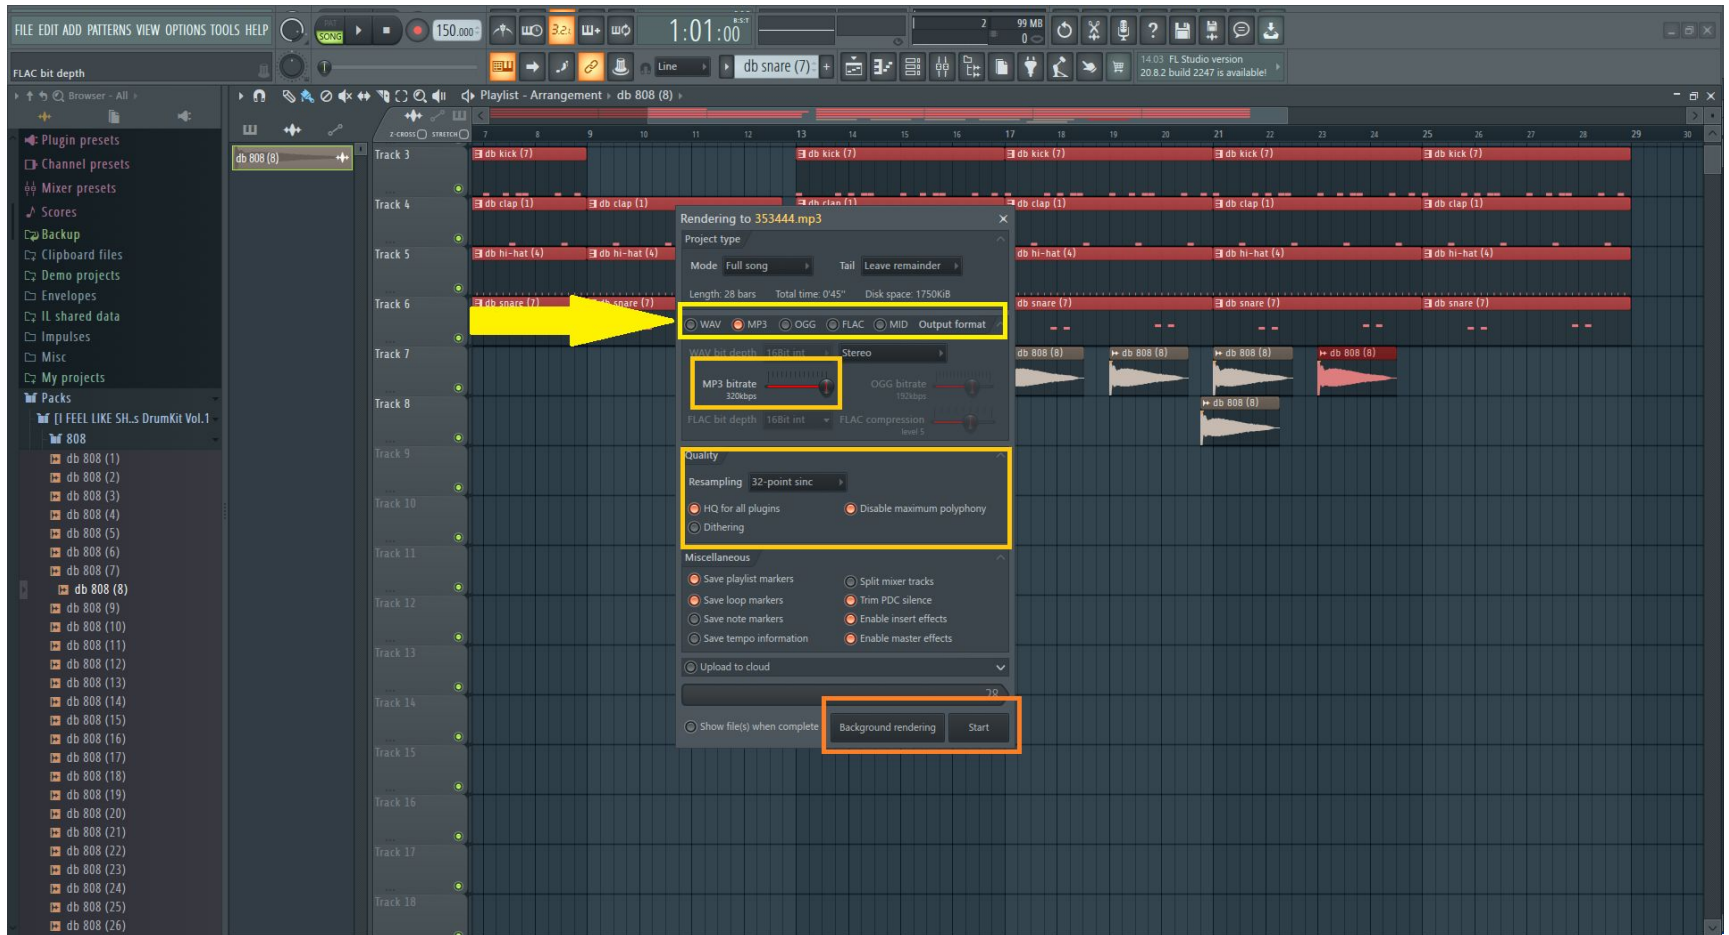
FILE EDIT ADD PATTERNS VIEW OPTIONS TOOLS HELP
SONG
150.000
1:01:00
99 MB
0
FLAC bit depth
Line
db snare (7)
14:03 FL Studio version 20.8.2 build 2247 is available!
Browser - All
Playlist - Arrangement › db 808 (8)
Plugin presets
Channel presets
Mixer presets
Scores
Backup
Clipboard files
Demo projects
Envelopes
IL shared data
Impulses
Misc
My projects
Packs
[I FEEL LIKE SH..s DrumKit Vol.1
808
db 808 (1)
db 808 (2)
db 808 (3)
db 808 (4)
db 808 (5)
db 808 (6)
db 808 (7)
db 808 (8)
db 808 (9)
db 808 (10)
db 808 (11)
db 808 (12)
db 808 (13)
db 808 (14)
db 808 (15)
db 808 (16)
db 808 (17)
db 808 (18)
db 808 (19)
db 808 (20)
db 808 (21)
db 808 (22)
db 808 (23)
db 808 (24)
db 808 (25)
db 808 (26)
db 808 (8)
Track 3
Track 4
Track 5
Track 6
Track 7
Track 8
Track 9
Track 10
Track 11
Track 12
Track 13
Track 14
Track 15
Track 16
Track 17
Track 18
db kick (7)
db clap (1)
db hi-hat (4)
db snare (7)
db 808 (8)
Rendering to 353444.mp3
Project type
Mode Full song
Tail Leave remainder
Length: 28 bars Total time: 0'45" Disk space: 1750KiB
WAV MP3 OGG FLAC MID Output format
WAV bit depth 16Bit int
Stereo
MP3 bitrate 320kbps
OGG bitrate 192kbps
FLAC bit depth 16Bit int
FLAC compression level 5
Quality
Resampling 32-point sinc
HQ for all plugins
Disable maximum polyphony
Dithering
Miscellaneous
Save playlist markers
Split mixer tracks
Save loop markers
Trim PDC silence
Save note markers
Enable insert effects
Save tempo information
Enable master effects
Upload to cloud
Show file(s) when complete
Background rendering
Start